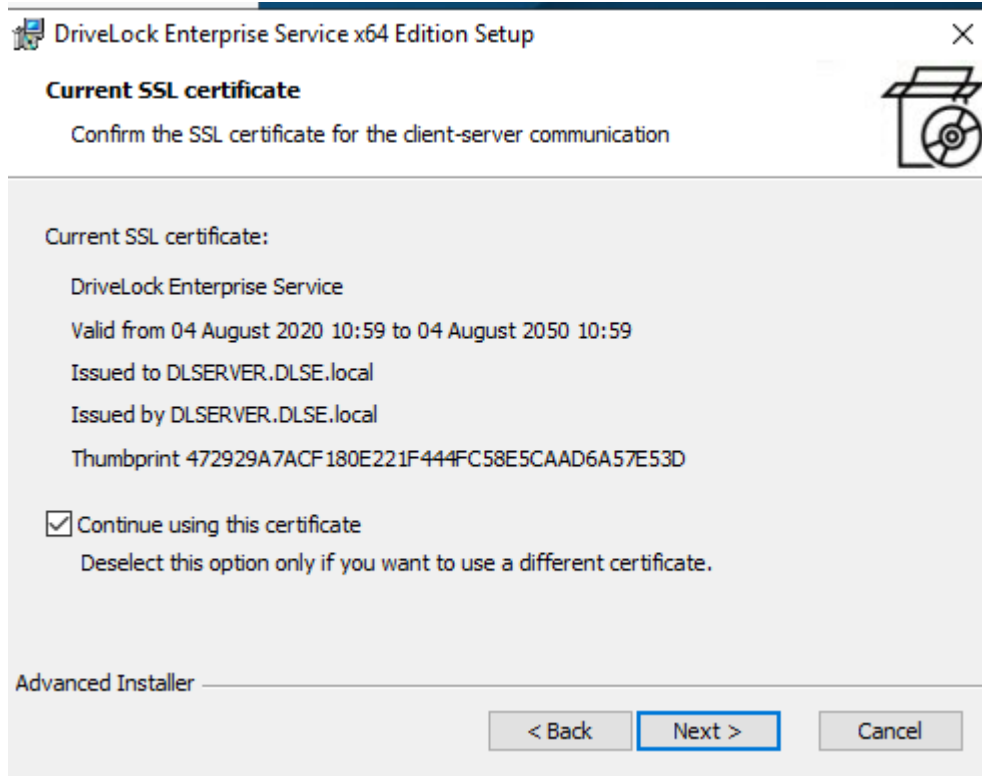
DriveLock Enterprise Service x64 Edition Setup

×

**Current SSL certificate**

Confirm the SSL certificate for the client-server communication

Current SSL certificate:

DriveLock Enterprise Service

Valid from 04 August 2020 10:59 to 04 August 2050 10:59

Issued to DLSERVER.DLSE.local

Issued by DLSERVER.DLSE.local

Thumbprint 472929A7ACF180E221F444FC58E5CAAD6A57E53D

☑ Continue using this certificate

Deselect this option only if you want to use a different certificate.

Advanced Installer

< Back

Next >

Cancel